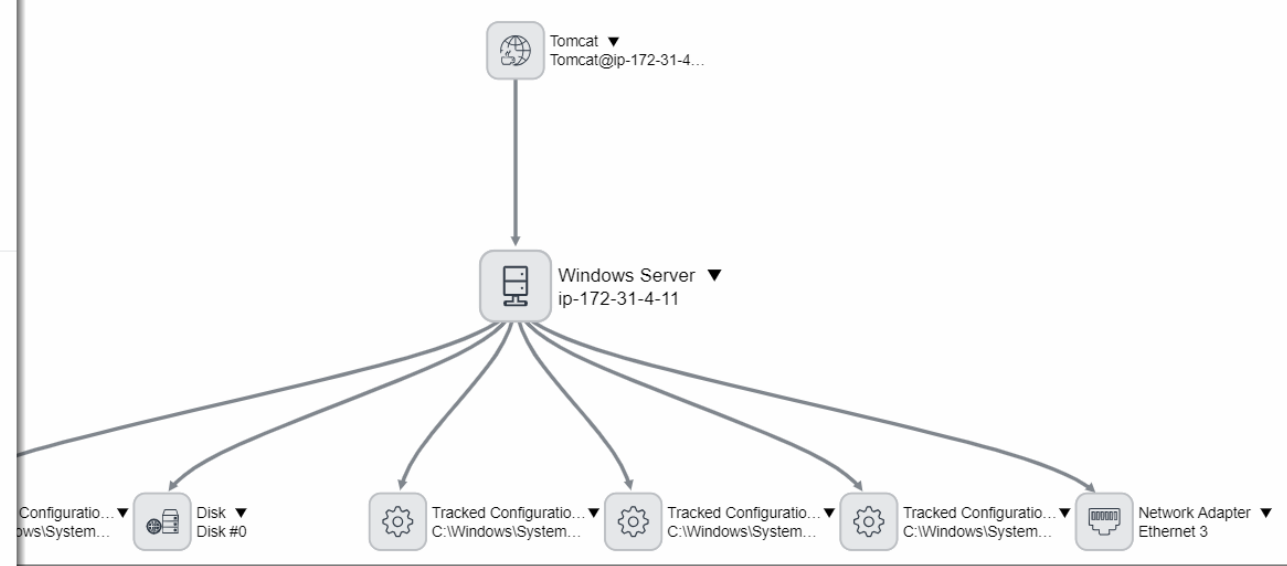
Tomcat ▼
Tomcat@ip-172-31-4...

Windows Server ▼
ip-172-31-4-11

Configuratio... ▼
ows\System...

Disk ▼
Disk #0

Tracked Configuratio... ▼
C:\Windows\System...

Tracked Configuratio... ▼
C:\Windows\System...

Tracked Configuratio... ▼
C:\Windows\System...

Network Adapter ▼
Ethernet 3